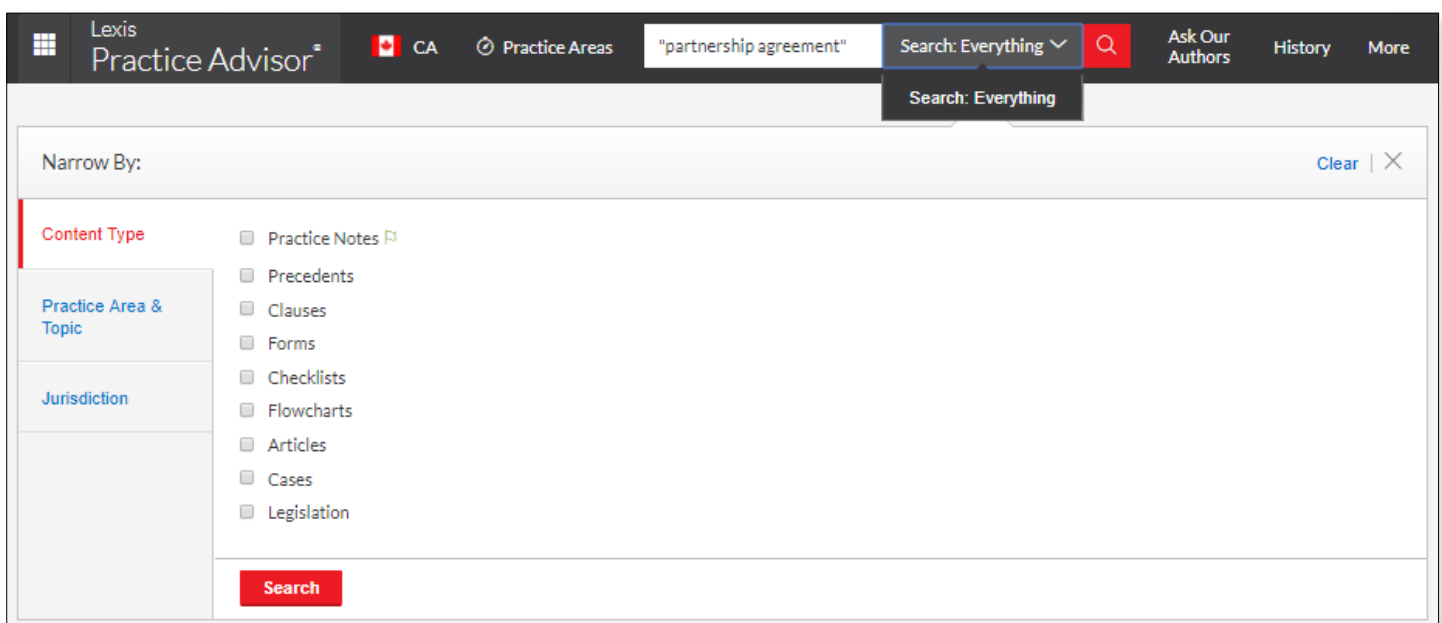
Lexis Practice Advisor

CA

Practice Areas

"partnership agreement"

Search: Everything

Ask Our Authors

History

More

Search: Everything

Narrow By:

Clear

Content Type

Practice Area & Topic

Jurisdiction

Practice Notes

Precedents

Clauses

Forms

Checklists

Flowcharts

Articles

Cases

Legislation

Search